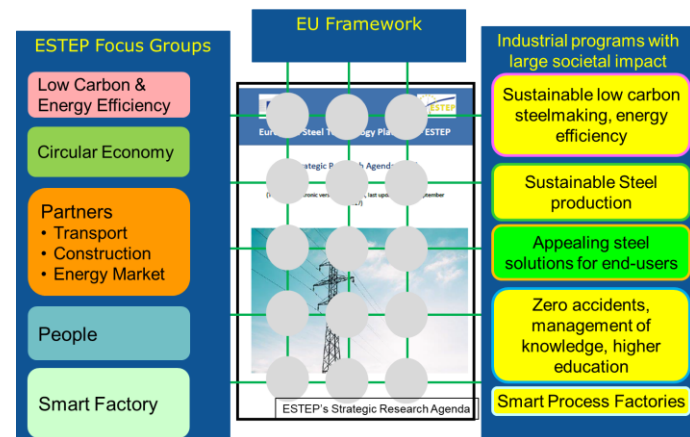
EU Framework

ESTEP Focus Groups

Low Carbon & Energy Efficiency

Circular Economy

Partners
• Transport
• Construction
• Energy Market

People

Smart Factory

Euro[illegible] Steel T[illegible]logy Pla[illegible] ESTEP

ESTEP

Strategic R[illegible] Agend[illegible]

(i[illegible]onic ver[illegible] last upd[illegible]ptember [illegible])

ESTEP's Strategic Research Agenda

Industrial programs with large societal impact

Sustainable low carbon steelmaking, energy efficiency

Sustainable Steel production

Appealing steel solutions for end-users

Zero accidents, management of knowledge, higher education

Smart Process Factories